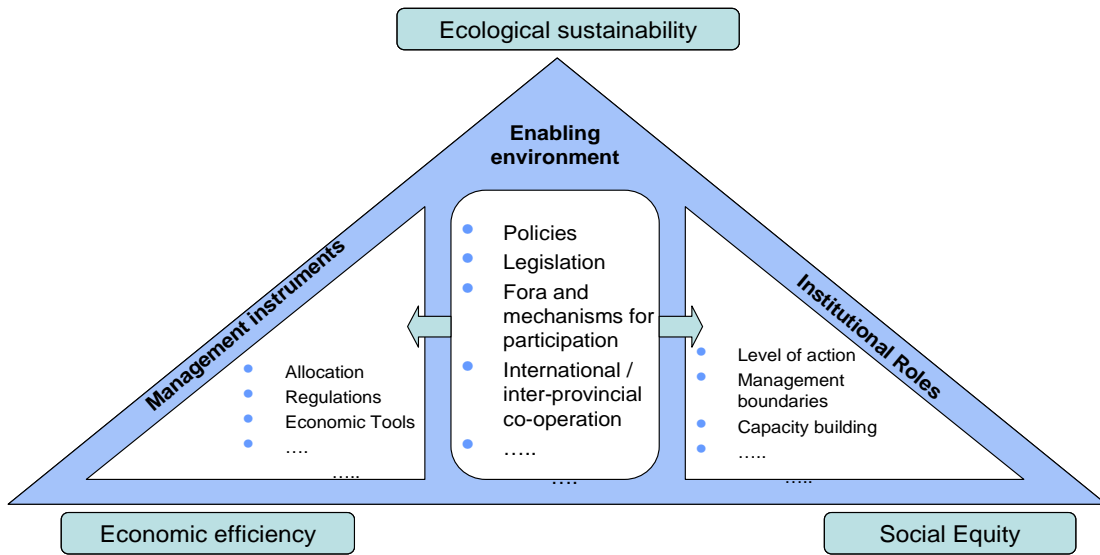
Ecological sustainability

Enabling environment

Management instruments

- Allocation
- Regulations
- Economic Tools
- ….

…..

- Policies
- Legislation
- Fora and mechanisms for participation
- International / inter-provincial co-operation
- …..

….

Institutional Roles

- Level of action
- Management boundaries
- Capacity building
- …..

…..

Economic efficiency

Social Equity